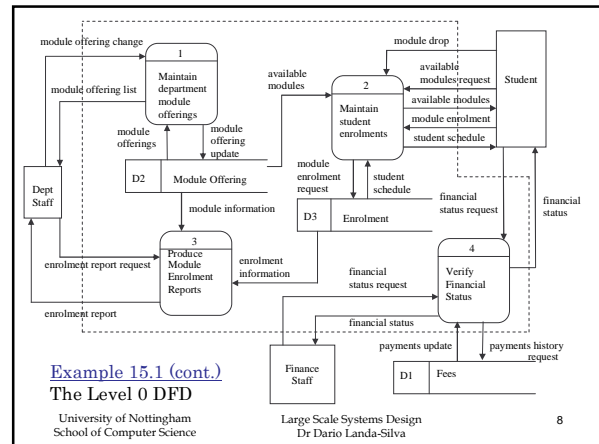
module offering change

1

Maintain department module offerings

module offering list

module offerings

module offering update

available modules

2

Maintain student enrolments

module drop

available modules request

available modules

module enrolment

student schedule

Student

Dept Staff

D2 Module Offering

module enrolment request

student schedule

module information

D3 Enrolment

financial status request

financial status

3

Produce Module Enrolment Reports

enrolment report request

enrolment information

enrolment report

financial status request

4

Verify Financial Status

financial status

payments update

payments history request

Finance Staff

D1 Fees

Example 15.1 (cont.)

The Level 0 DFD

University of Nottingham
School of Computer Science

Large Scale Systems Design
Dr Dario Landa-Silva

8